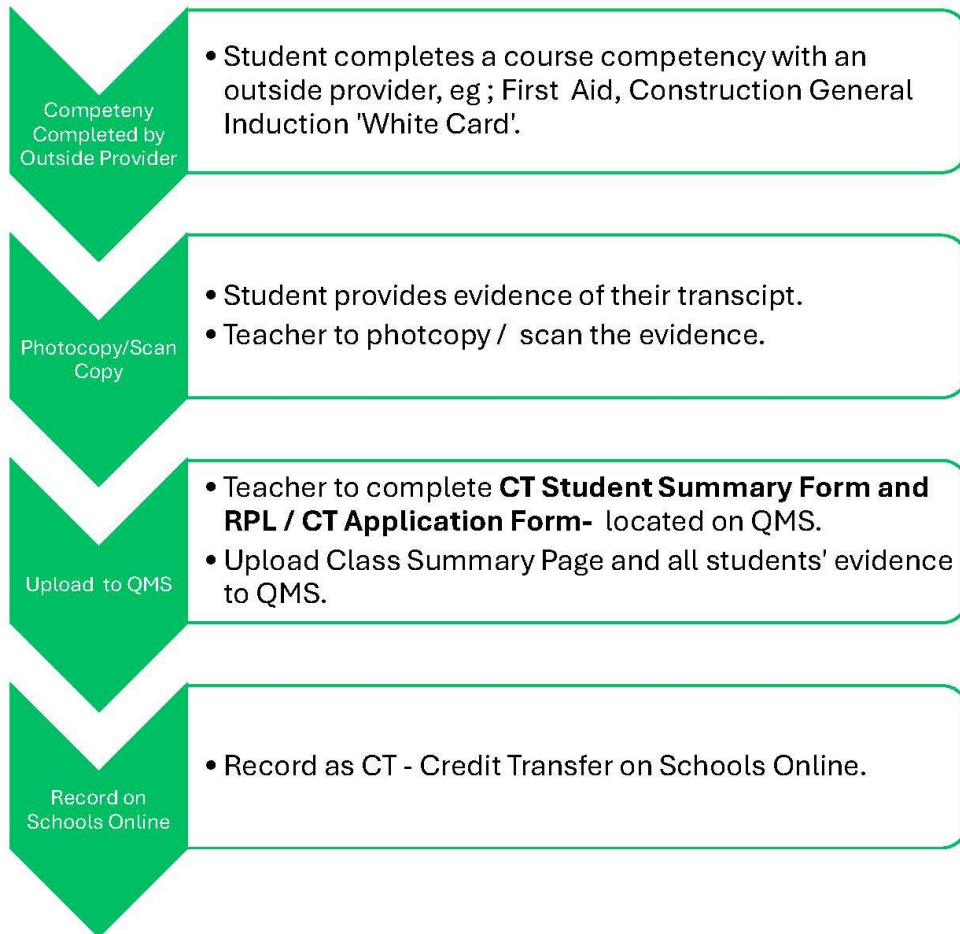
Competeny Completed by Outside Provider

• Student completes a course competency with an outside provider, eg ; First Aid, Construction General Induction 'White Card'.

Photocopy/Scan Copy

• Student provides evidence of their transcipt.
• Teacher to photcopy / scan the evidence.

Upload to QMS

• Teacher to complete **CT Student Summary Form and RPL / CT Application Form-** located on QMS.
• Upload Class Summary Page and all students' evidence to QMS.

Record on Schools Online

• Record as CT - Credit Transfer on Schools Online.